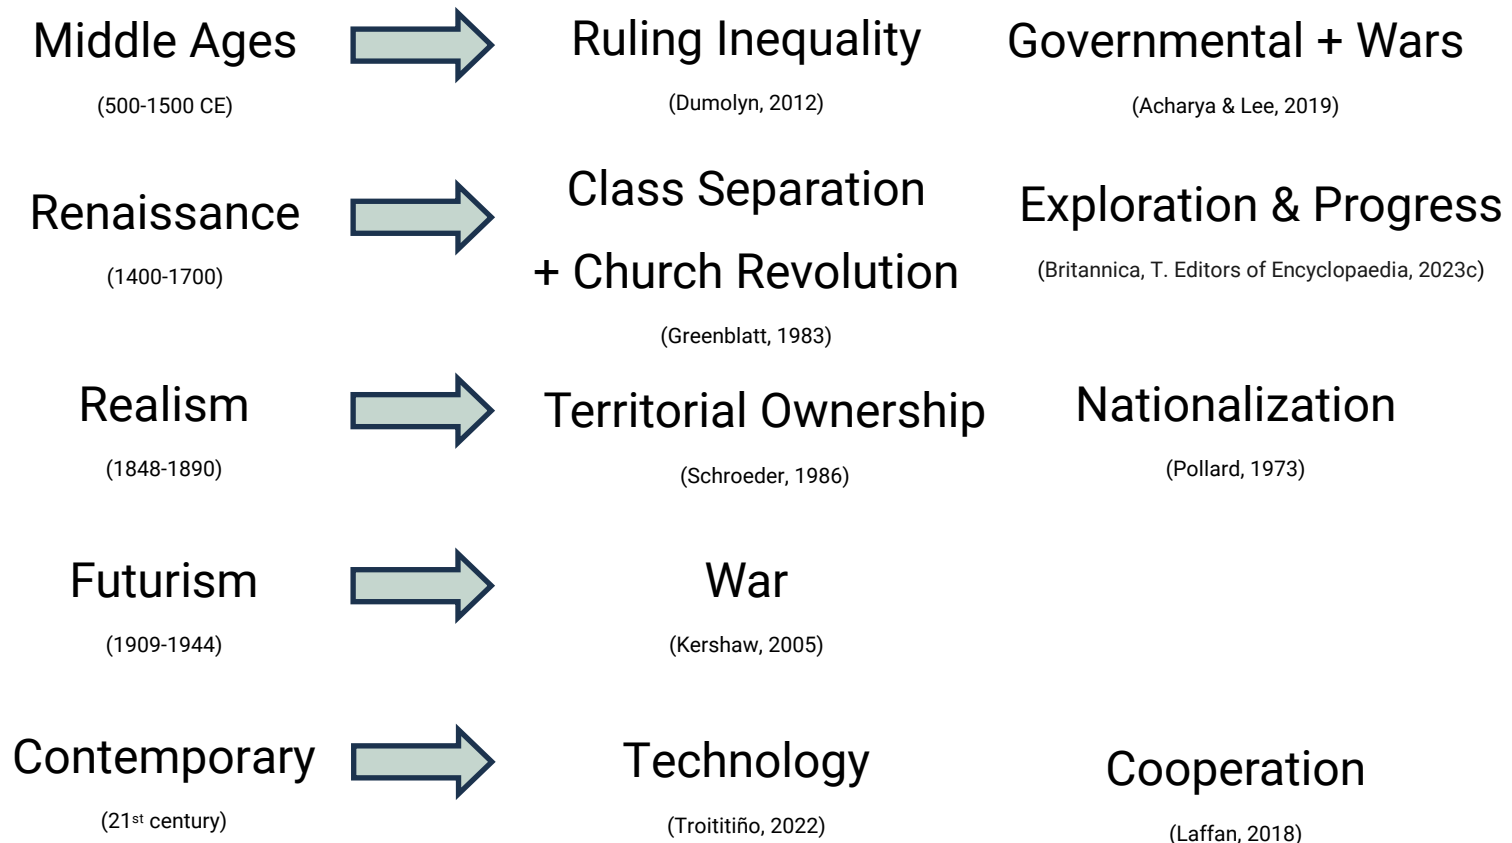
Middle Ages
(500-1500 CE)

Ruling Inequality
(Dumolyn, 2012)

Governmental + Wars
(Acharya & Lee, 2019)

Renaissance
(1400-1700)

Class Separation + Church Revolution
(Greenblatt, 1983)

Exploration & Progress
(Britannica, T. Editors of Encyclopaedia, 2023c)

Realism
(1848-1890)

Territorial Ownership
(Schroeder, 1986)

Nationalization
(Pollard, 1973)

Futurism
(1909-1944)

War
(Kershaw, 2005)

Contemporary
(21$^{st}$ century)

Technology
(Troititiño, 2022)

Cooperation
(Laffan, 2018)